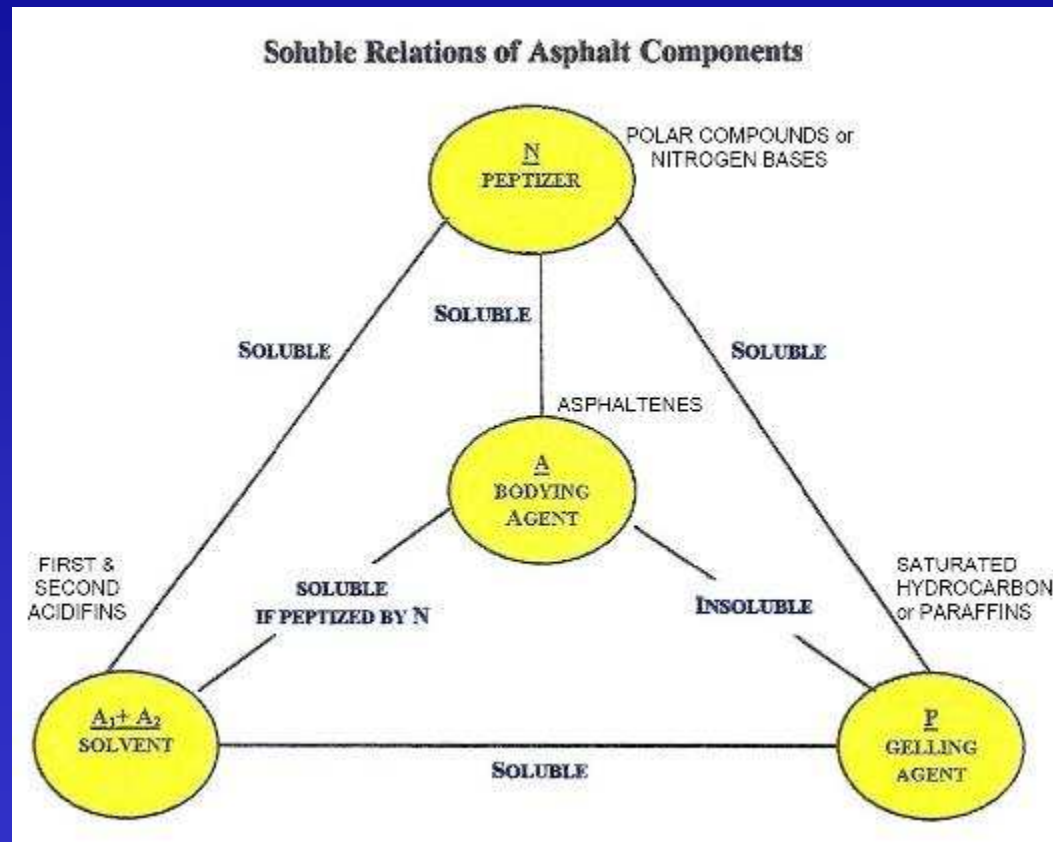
Soluble Relations of Asphalt Components

N
PEPTIZER

POLAR COMPOUNDS or NITROGEN BASES

SOLUBLE

SOLUBLE

SOLUBLE

ASPHALTENES

A
BODYING AGENT

FIRST & SECOND ACIDIFINS

SOLUBLE IF PEPTIZED BY N

INSOLUBLE

SATURATED HYDROCARBON or PARAFFINS

$A_1 + A_2$
SOLVENT

SOLUBLE

P
GELLING AGENT